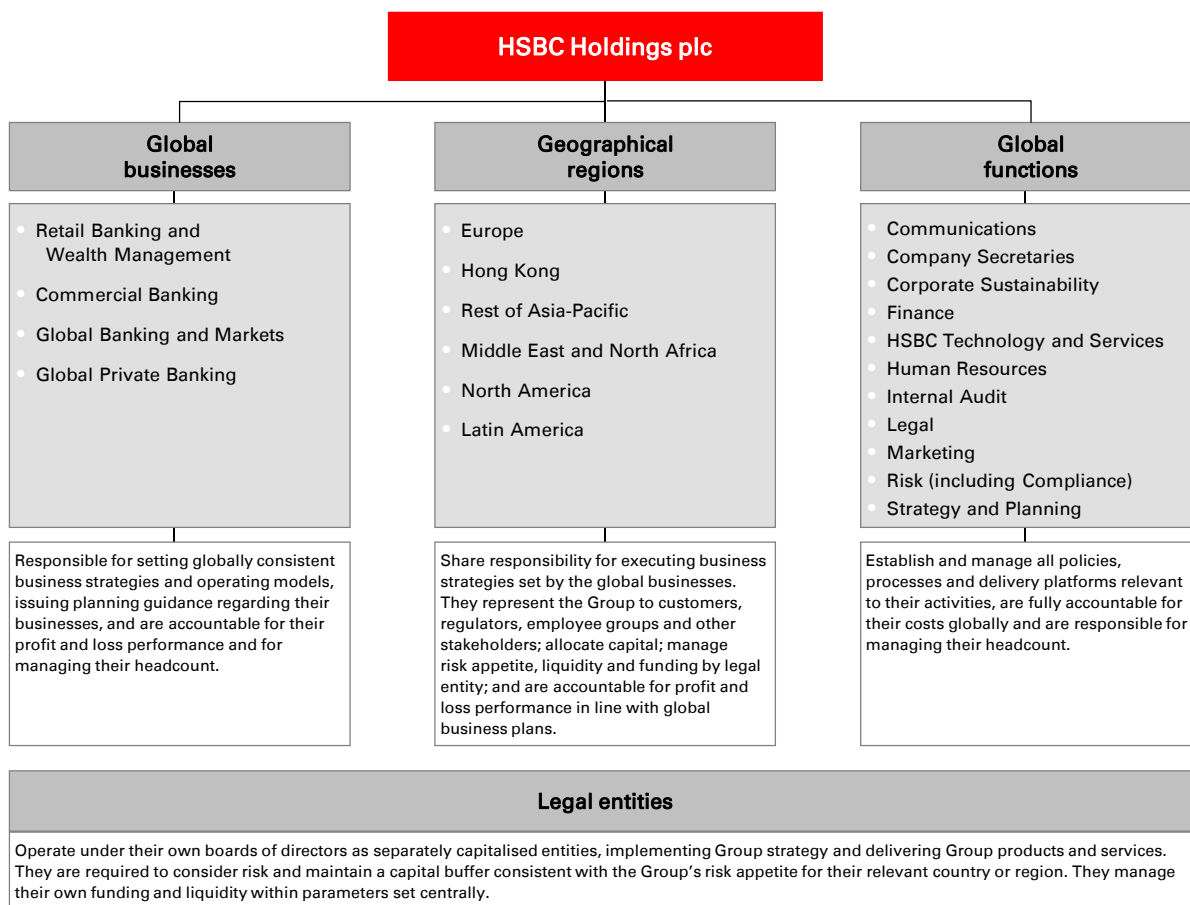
HSBC Holdings plc

Global businesses

- Retail Banking and Wealth Management
- Commercial Banking
- Global Banking and Markets
- Global Private Banking

Responsible for setting globally consistent business strategies and operating models, issuing planning guidance regarding their businesses, and are accountable for their profit and loss performance and for managing their headcount.

Geographical regions

- Europe
- Hong Kong
- Rest of Asia-Pacific
- Middle East and North Africa
- North America
- Latin America

Share responsibility for executing business strategies set by the global businesses. They represent the Group to customers, regulators, employee groups and other stakeholders; allocate capital; manage risk appetite, liquidity and funding by legal entity; and are accountable for profit and loss performance in line with global business plans.

Global functions

- Communications
- Company Secretaries
- Corporate Sustainability
- Finance
- HSBC Technology and Services
- Human Resources
- Internal Audit
- Legal
- Marketing
- Risk (including Compliance)
- Strategy and Planning

Establish and manage all policies, processes and delivery platforms relevant to their activities, are fully accountable for their costs globally and are responsible for managing their headcount.

Legal entities

Operate under their own boards of directors as separately capitalised entities, implementing Group strategy and delivering Group products and services. They are required to consider risk and maintain a capital buffer consistent with the Group's risk appetite for their relevant country or region. They manage their own funding and liquidity within parameters set centrally.